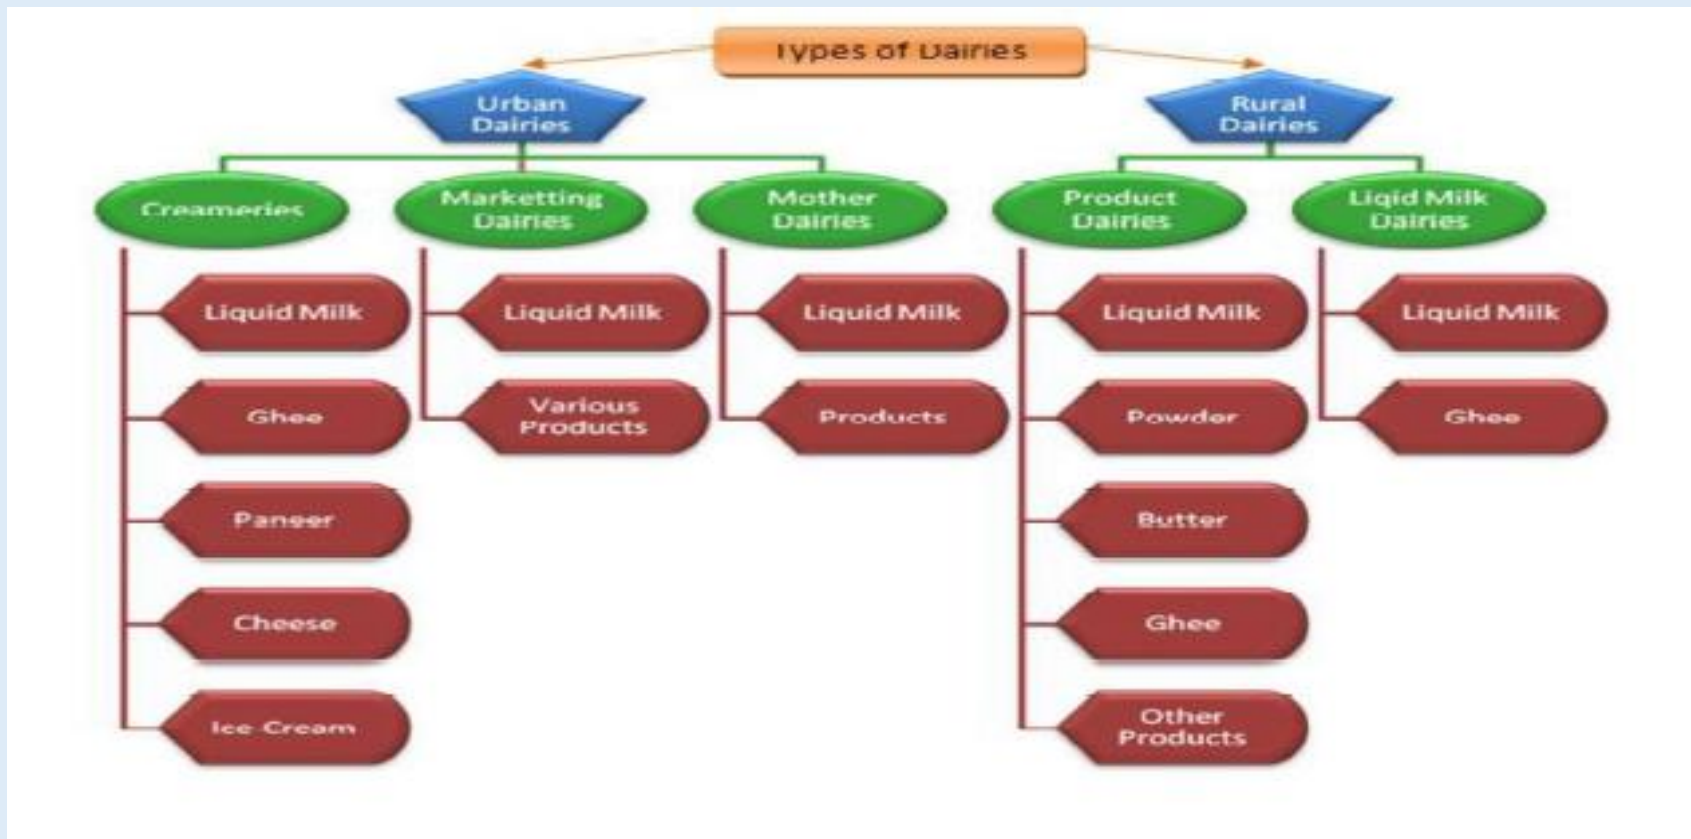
Types of Dairies

Urban Dairies

Rural Dairies

Creameries

Liquid Milk

Ghee

Paneer

Cheese

Ice Cream

Marketting Dairies

Liquid Milk

Various Products

Mother Dairies

Liquid Milk

Products

Product Dairies

Liquid Milk

Powder

Butter

Ghee

Other Products

Liqid Milk Dairies

Liquid Milk

Ghee